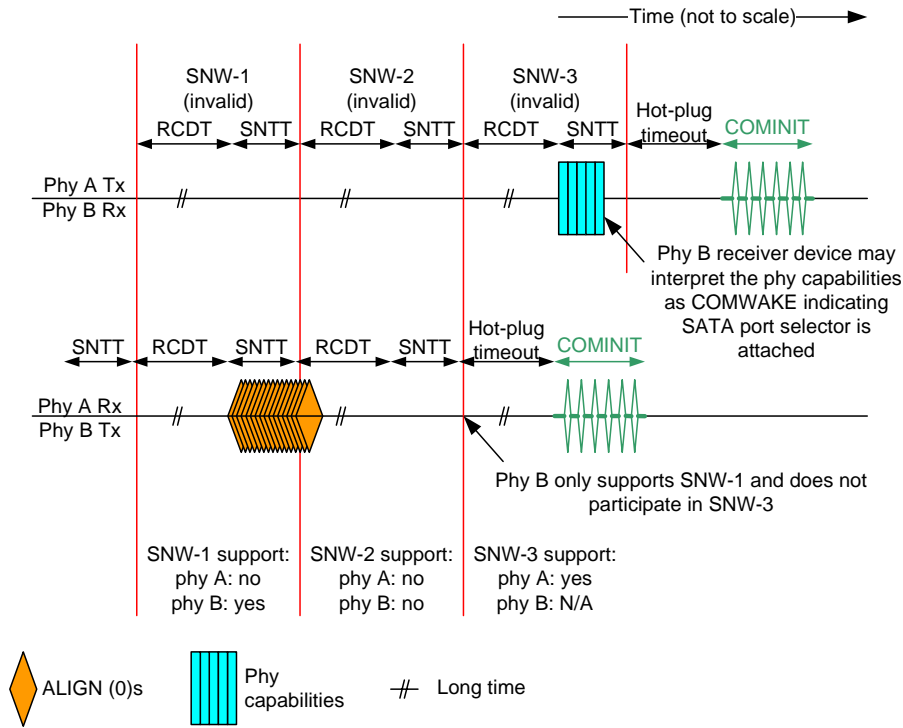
Time (not to scale)

SNW-1 (invalid)
SNW-2 (invalid)
SNW-3 (invalid)

RCDT SNTT RCDT SNTT RCDT SNTT Hot-plug timeout COMINIT

Phy A Tx
Phy B Rx

Phy B receiver device may interpret the phy capabilities as COMWAKE indicating SATA port selector is attached

SNTT RCDT SNTT RCDT SNTT Hot-plug timeout COMINIT

Phy A Rx
Phy B Tx

Phy B only supports SNW-1 and does not participate in SNW-3

SNW-1 support:
phy A: no
phy B: yes

SNW-2 support:
phy A: no
phy B: no

SNW-3 support:
phy A: yes
phy B: N/A

ALIGN (0)s
Phy capabilities
Long time